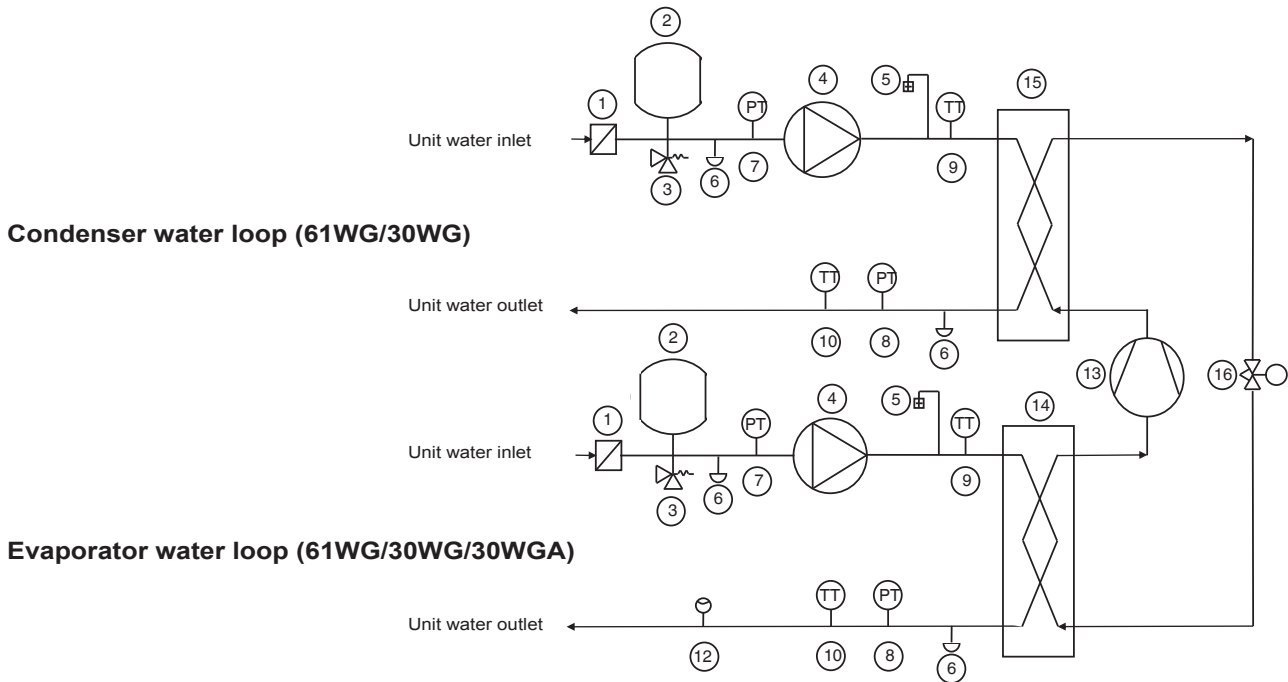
2
1
PT
4
5
TT
15
Unit water inlet
3
6
7
9

Condenser water loop (61WG/30WG)

TT
PT
Unit water outlet
10
8
6
2
13
16
1
PT
4
5
TT
14
Unit water inlet
3
6
7
9

Evaporator water loop (61WG/30WG/30WGA)

TT
PT
Unit water outlet
12
10
8
6